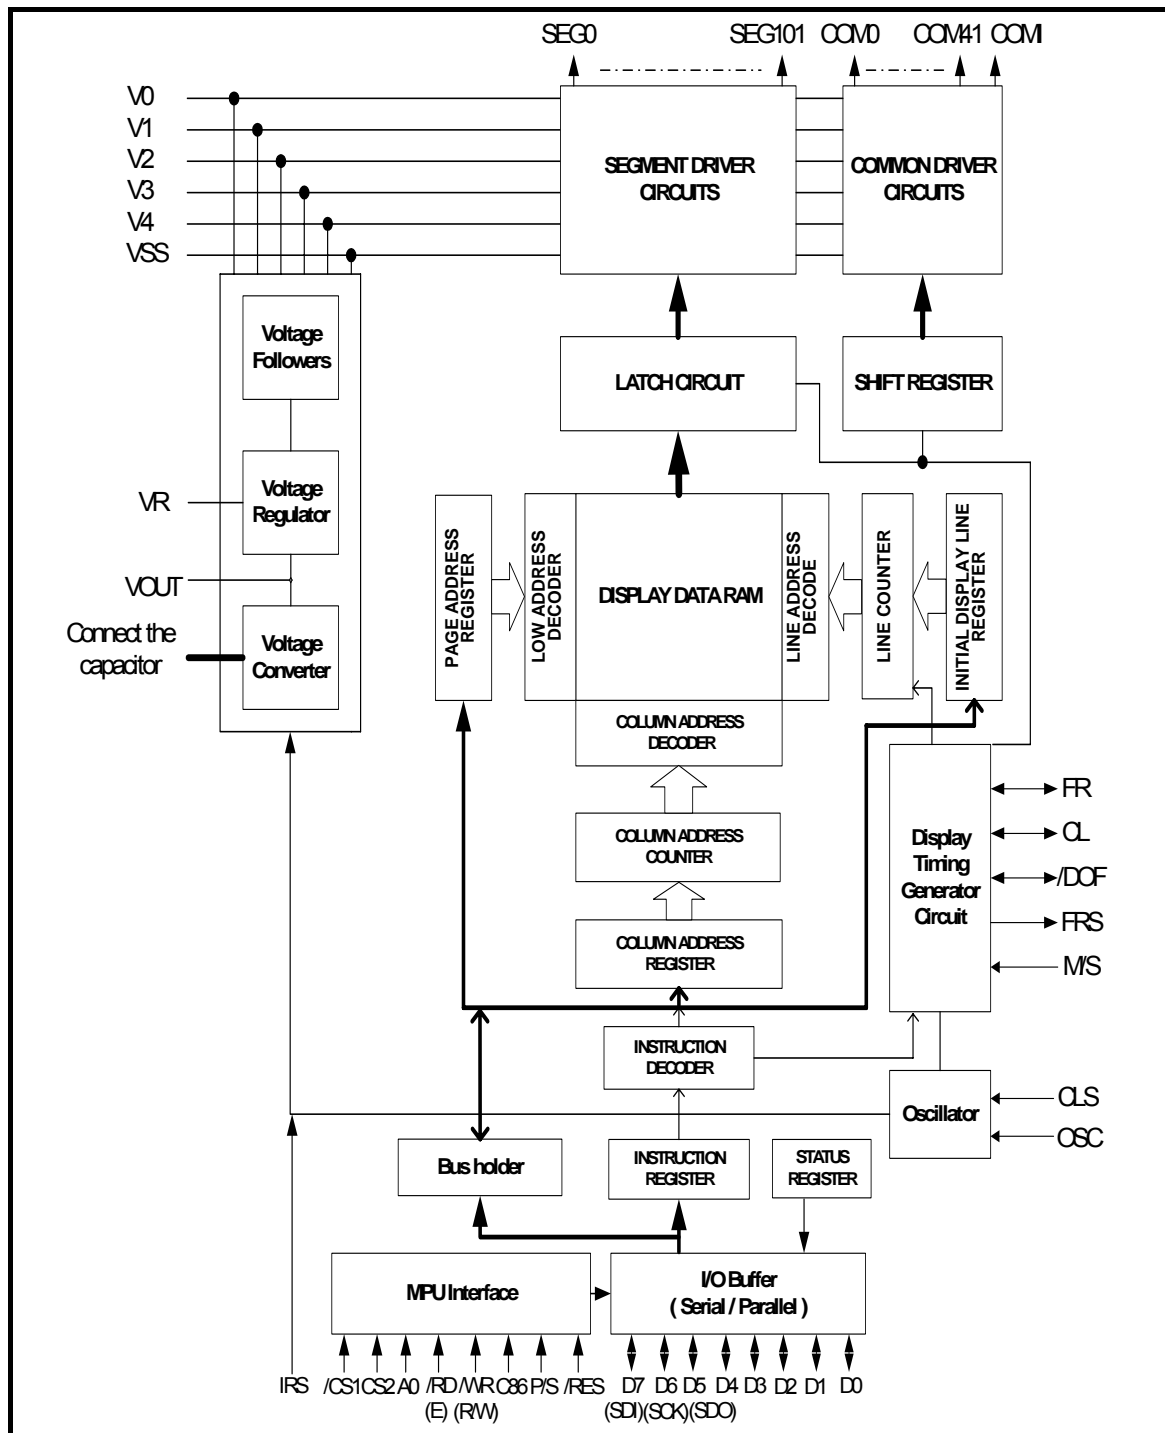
SEG0 SEG101 COM0 COM41 COMI

V0
V1
V2
V3
V4
VSS

SEGMENT DRIVER CIRCUITS

COMMON DRIVER CIRCUITS

Voltage Followers

LATCH CIRCUIT

SHIFT REGISTER

VR

Voltage Regulator

VOUT

Connect the capacitor

Voltage Converter

PAGE ADDRESS REGISTER

LOW ADDRESS DECODER

DISPLAY DATA RAM

LINE ADDRESS DECODE

LINE COUNTER

INITIAL DISPLAY LINE REGISTER

COLUMN ADDRESS DECODER

COLUMN ADDRESS COUNTER

COLUMN ADDRESS REGISTER

Display Timing Generator Circuit

FR
CL
/DOF
FRS
M/S

INSTRUCTION DECODER

Oscillator

CLS
OSC

Bus holder

INSTRUCTION REGISTER

STATUS REGISTER

MPU Interface

I/O Buffer ( Serial / Parallel )

IRS /CS1 CS2 A0 /RD (E) /WR (R/W) C86 P/S /RES D7 (SDI) D6 (SCK) D5 (SDO) D4 D3 D2 D1 D0